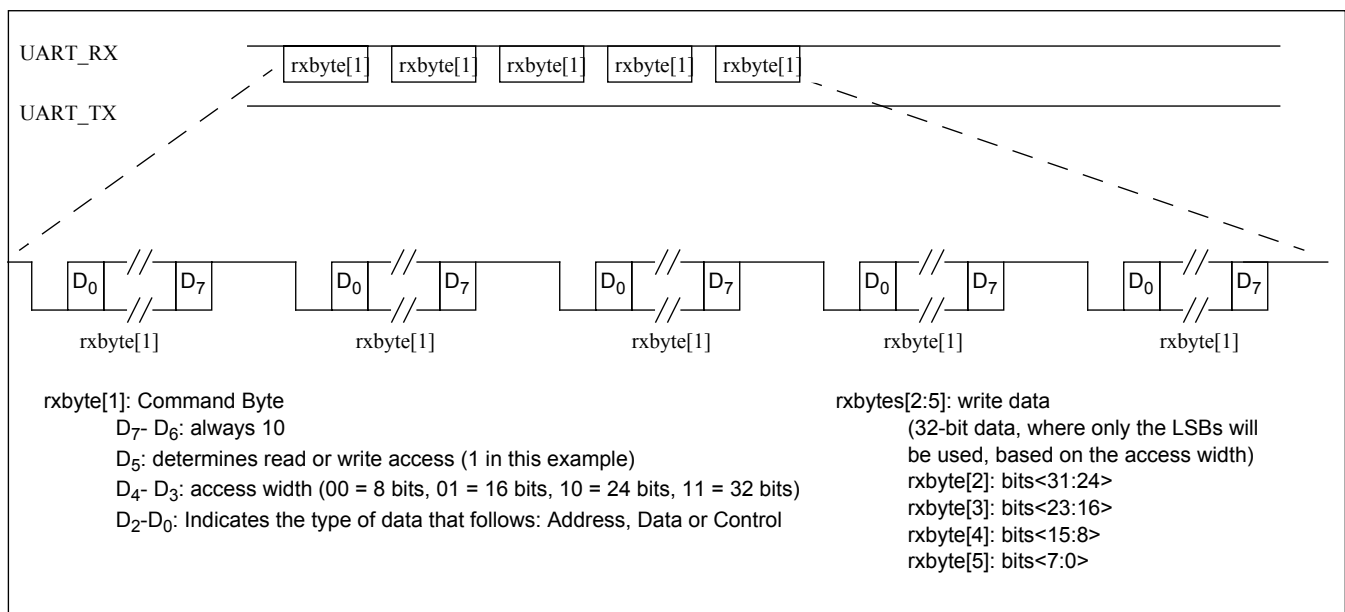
UART_RX

rxbyte[1] rxbyte[1] rxbyte[1] rxbyte[1] rxbyte[1]

UART_TX

$D_0$ // $D_7$ $D_0$ // $D_7$ $D_0$ // $D_7$ $D_0$ // $D_7$ $D_0$ // $D_7$

rxbyte[1] rxbyte[1] rxbyte[1] rxbyte[1] rxbyte[1]

rxbyte[1]: Command Byte
$D_7$- $D_6$: always 10
$D_5$: determines read or write access (1 in this example)
$D_4$- $D_3$: access width (00 = 8 bits, 01 = 16 bits, 10 = 24 bits, 11 = 32 bits)
$D_2$-$D_0$: Indicates the type of data that follows: Address, Data or Control

rxbytes[2:5]: write data
(32-bit data, where only the LSBs will be used, based on the access width)
rxbyte[2]: bits<31:24>
rxbyte[3]: bits<23:16>
rxbyte[4]: bits<15:8>
rxbyte[5]: bits<7:0>